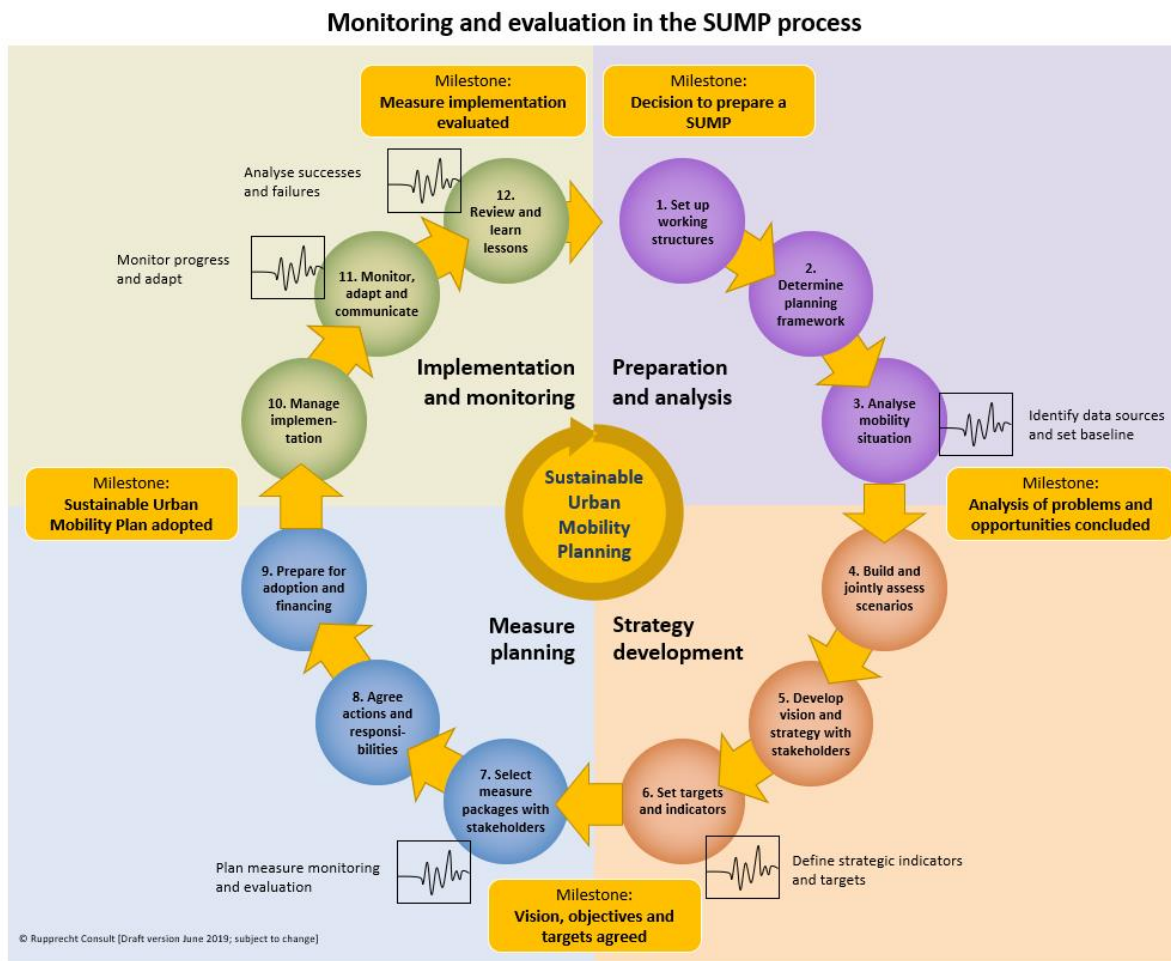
Monitoring and evaluation in the SUMP process

Milestone:
Measure implementation evaluated

Milestone:
Decision to prepare a SUMP

Analyse successes and failures

12. Review and learn lessons

1. Set up working structures

Monitor progress and adapt

11. Monitor, adapt and communicate

2. Determine planning framework

Implementation and monitoring

Preparation and analysis

10. Manage implementation

3. Analyse mobility situation

Identify data sources and set baseline

Milestone:
Sustainable Urban Mobility Plan adopted

Sustainable Urban Mobility Planning

Milestone:
Analysis of problems and opportunities concluded

9. Prepare for adoption and financing

4. Build and jointly assess scenarios

Measure planning

Strategy development

8. Agree actions and responsibilities

5. Develop vision and strategy with stakeholders

7. Select measure packages with stakeholders

6. Set targets and indicators

Plan measure monitoring and evaluation

Define strategic indicators and targets

Milestone:
Vision, objectives and targets agreed

© Rupprecht Consult [Draft version June 2019; subject to change]